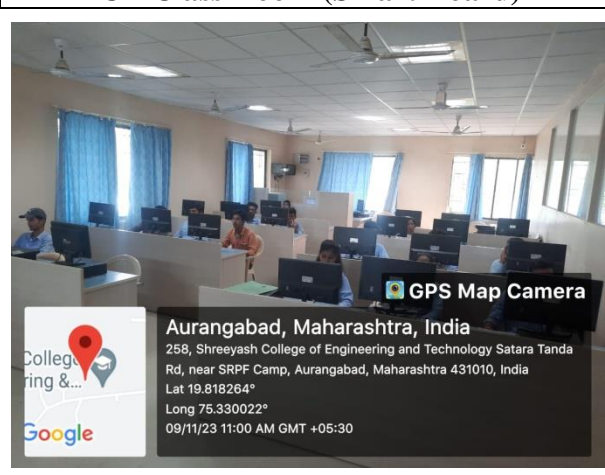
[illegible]

GPS Map Camera

Aurangabad, Maharashtra, India

258, Shreeyash College of Engineering and Technology Satara Tanda Rd, near SRPF Camp, Aurangabad, Maharashtra 431010, India

Lat 19.818264°

Long 75.330022°

09/11/23 11:00 AM GMT +05:30

Colleg
ring &...

Google